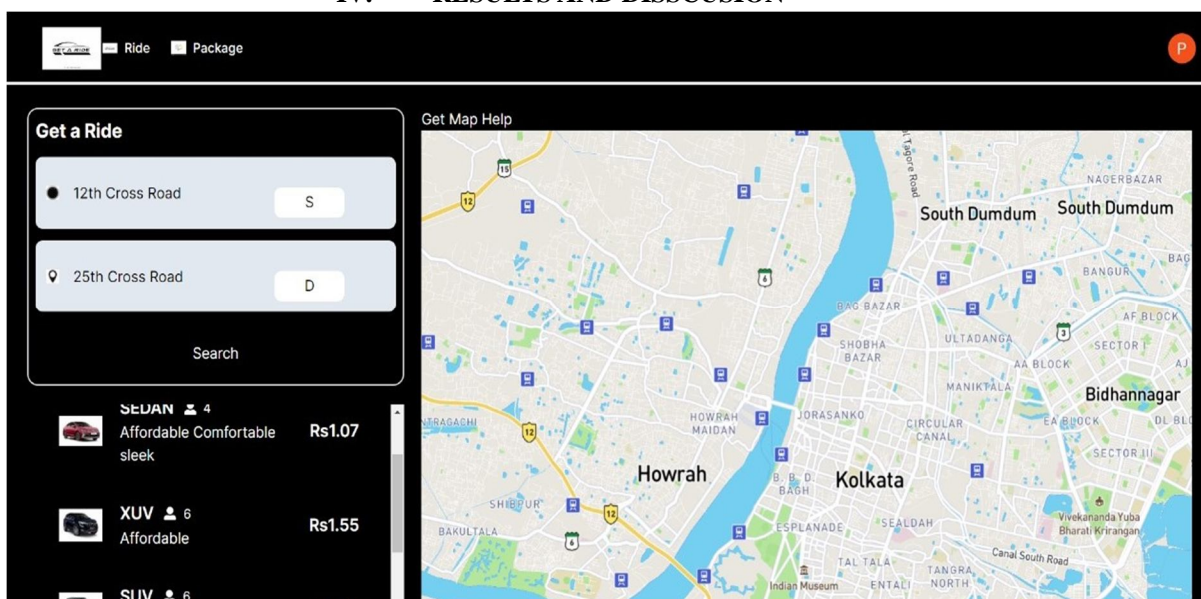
IV. RESULTS AND DISCUSSION

GET A RIDE Ride Package P

Get a Ride

12th Cross Road S

25th Cross Road D

Search

SEDAN 4
Affordable Comfortable sleek
Rs1.07

XUV 6
Affordable
Rs1.55

SUV 6

Get Map Help

15 12 4 3 12 12 6

South Dumdum South Dumdum NAGERBAZAR BANGUR BAG BAZAR AF BLOCK ULTADANGA SECTOR I SHOBHA BAZAR AA BLOCK MANIKTALA Bidhannagar HOWRAH MAIDAN JORASANKO CIRCULAR CANAL EA BLOCK DL BL SECTOR III Howrah B. B. D. BAGH Kolkata SHIBPUR BAKULTALA ESPLANADE SEALDAH Vivekananda Yuba Bharati Krirangan Canal South Road TAL TALA TANGRA NORTH Indian Museum ENTALI NTRAGACHI